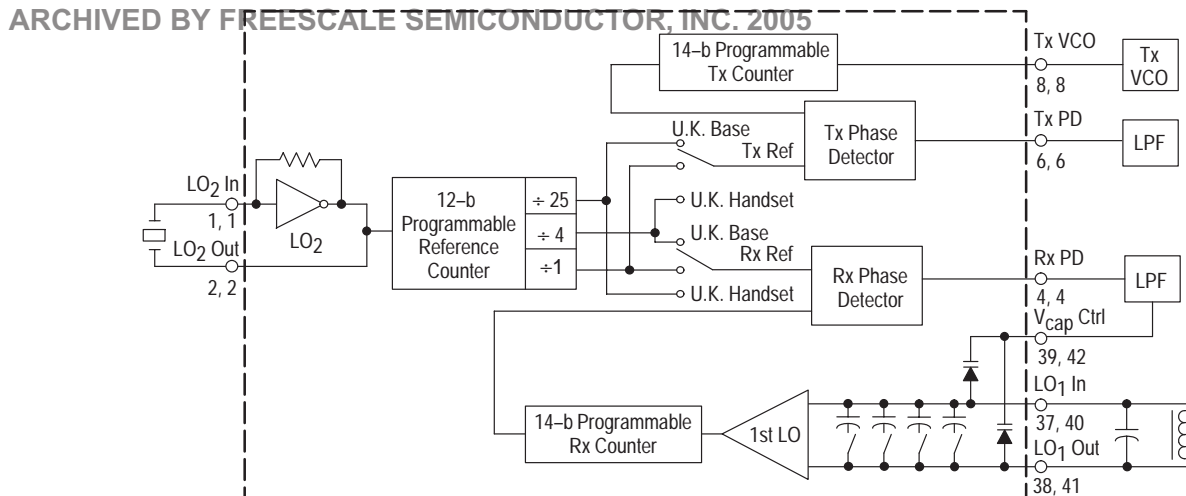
ARCHIVED BY FREESCALE SEMICONDUCTOR, INC. 2005

14–b Programmable Tx Counter

Tx VCO
8, 8

Tx VCO

Tx Phase Detector

Tx PD
6, 6

LPF

U.K. Base
Tx Ref

LO$_2$ In
1, 1

LO$_2$ Out
2, 2

LO$_2$

12–b Programmable Reference Counter

÷ 25
÷ 4
÷1

U.K. Handset
U.K. Base
Rx Ref

U.K. Handset

Rx Phase Detector

Rx PD
4, 4

LPF

V$_{cap}$ Ctrl
39, 42

LO$_1$ In
37, 40

14–b Programmable Rx Counter

1st LO

LO$_1$ Out
38, 41